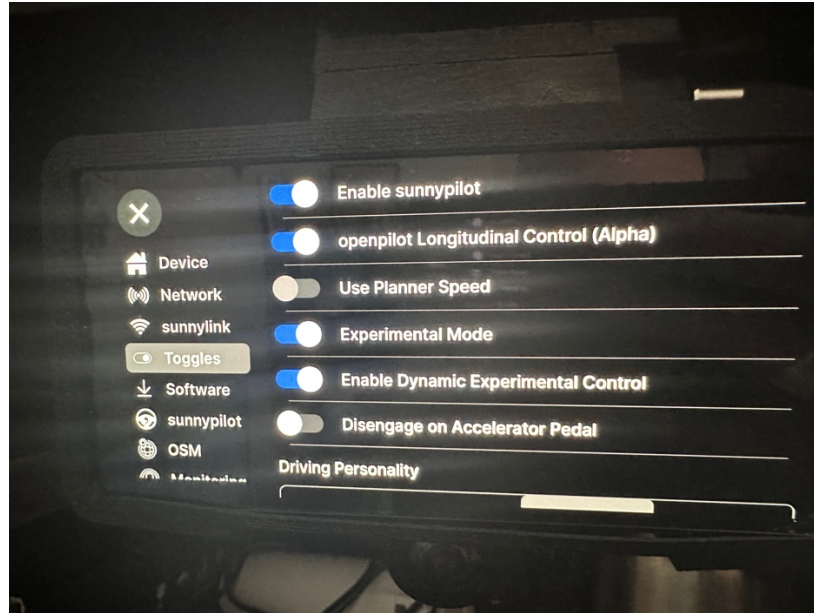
Device
Network
sunnylink
Toggles
Software
sunnypilot
OSM
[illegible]

Enable sunnypilot
openpilot Longitudinal Control (Alpha)
Use Planner Speed
Experimental Mode
Enable Dynamic Experimental Control
Disengage on Accelerator Pedal
Driving Personality